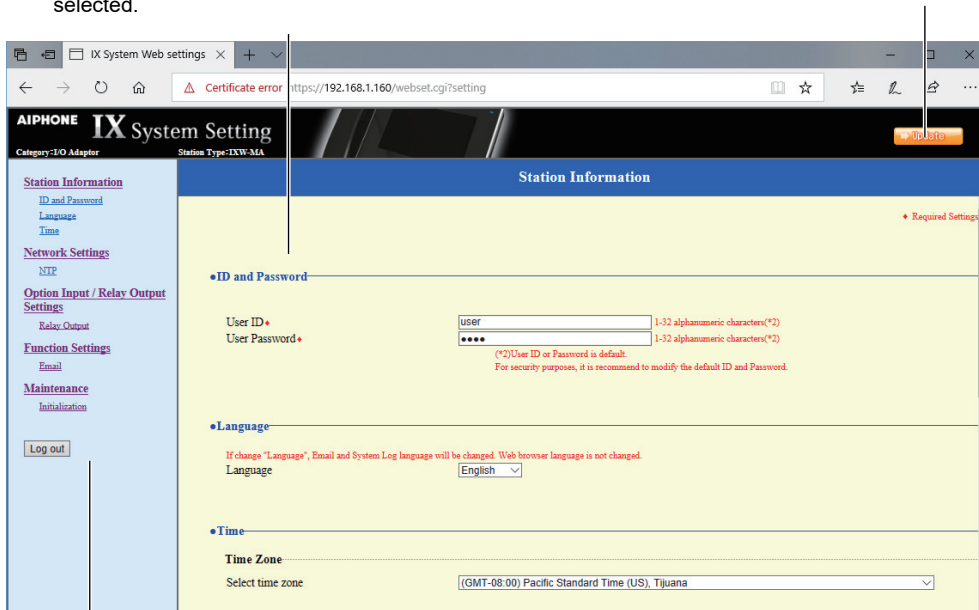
selected.

IX System Web settings

Certificate error https://192.168.1.160/webset.cgi?setting

AIPHONE IX System Setting
Category:I/O Adaptor Station Type:IXW-MA

Update

Station Information
ID and Password
Language
Time
Network Settings
NTP
Option Input / Relay Output Settings
Relay Output
Function Settings
Email
Maintenance
Initialization

Log out

Station Information

✦ Required Settings

●ID and Password

User ID✦ user 1-32 alphanumeric characters(*2)
User Password✦ ●●●● 1-32 alphanumeric characters(*2)
(*2)User ID or Password is default.
For security purposes, it is recommend to modify the default ID and Password.

●Language

If change "Language", Email and System Log language will be changed. Web browser language is not changed.
Language English

●Time

Time Zone
Select time zone (GMT-08:00) Pacific Standard Time (US), Tijuana